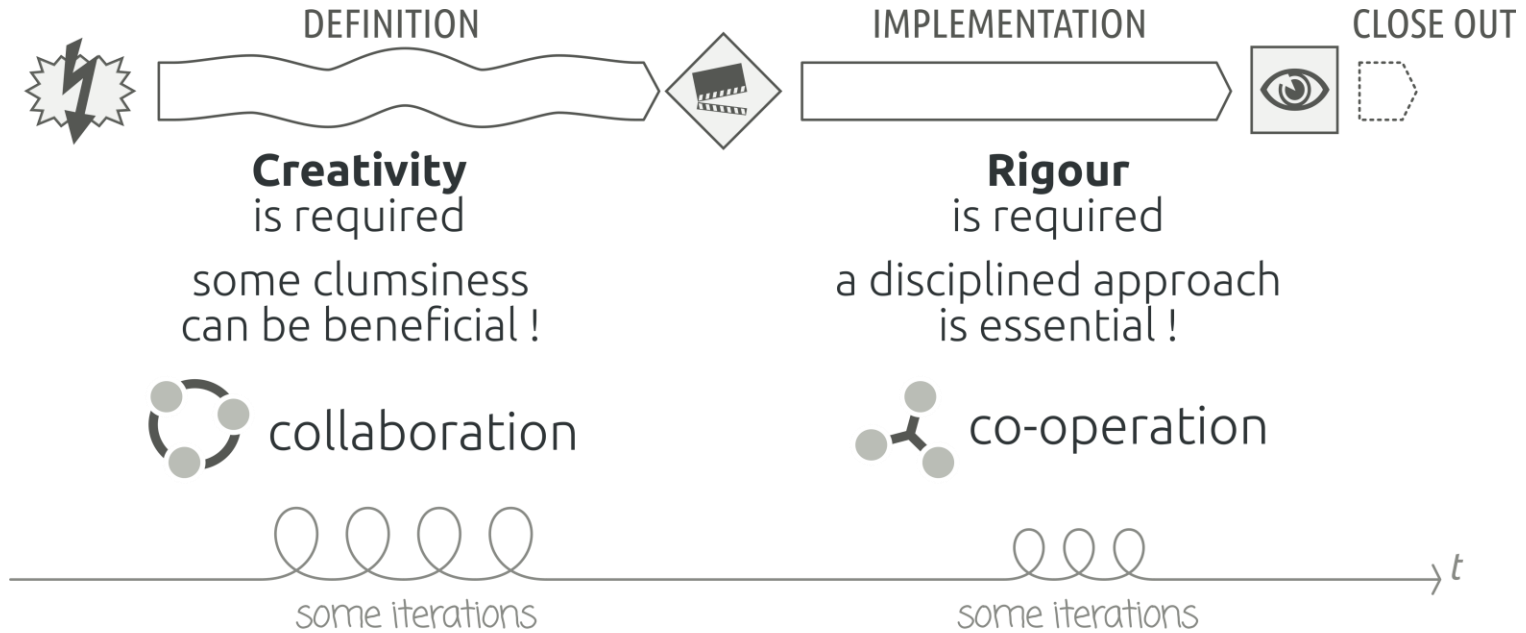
DEFINITION

IMPLEMENTATION

CLOSE OUT

**Creativity** is required

some clumsiness can be beneficial !

**Rigour** is required

a disciplined approach is essential !

collaboration

co-operation

$t$

some iterations

some iterations